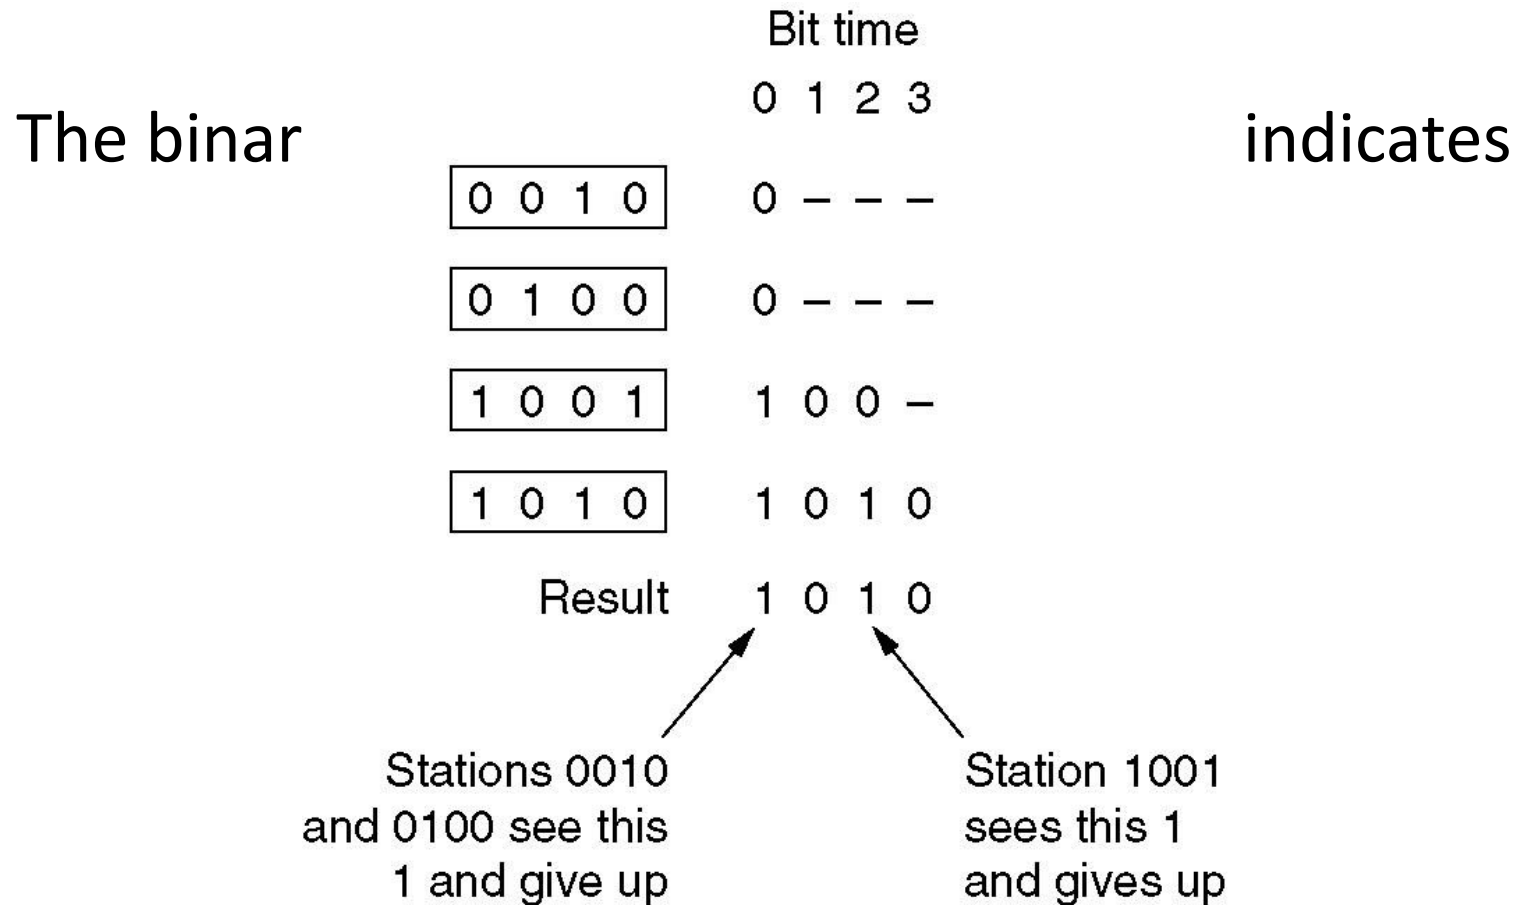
The binar indicates

Bit time

0 1 2 3

| 0 0 1 0 | 0 – – – |
|---|---|
| 0 1 0 0 | 0 – – – |
| 1 0 0 1 | 1 0 0 – |
| 1 0 1 0 | 1 0 1 0 |
| Result | 1 0 1 0 |

Stations 0010 and 0100 see this 1 and give up

Station 1001 sees this 1 and gives up